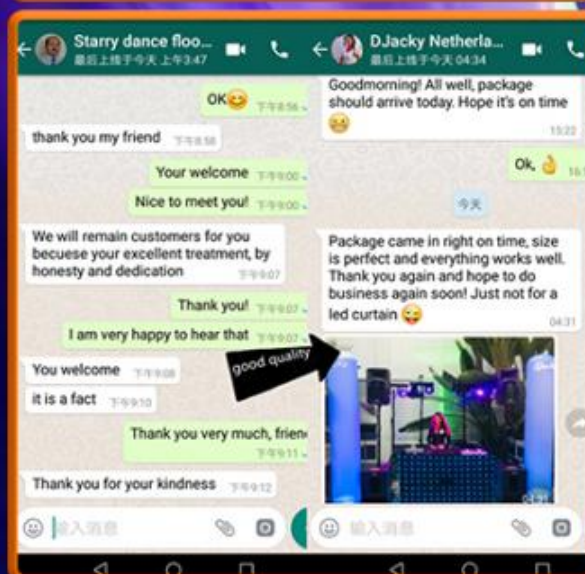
Starry dance floo...
最后上线于今天 上午3:47

OK😊 下午8:56

thank you my friend 下午8:58

Your welcome 下午9:00

Nice to meet you! 下午9:00

We will remain customers for you becuese your excellent treatment, by honesty and dedication 下午9:07

Thank you! 下午9:07

I am very happy to hear that 下午9:07

You welcome 下午9:08

it is a fact 下午9:10

Thank you very much, frien

下午9:11

Thank you for your kindness 下午9:12

输入消息

DJacky Netherla...
最后上线于今天 04:34

Goodmorning! All well, package should arrive today. Hope it's on time 😖 15:22

Ok,👌 16:

今天

Package came in right on time, size is perfect and everything works well. Thank you again and hope to do business again soon! Just not for a led curtain 😜 04:31

good quality

输入消息